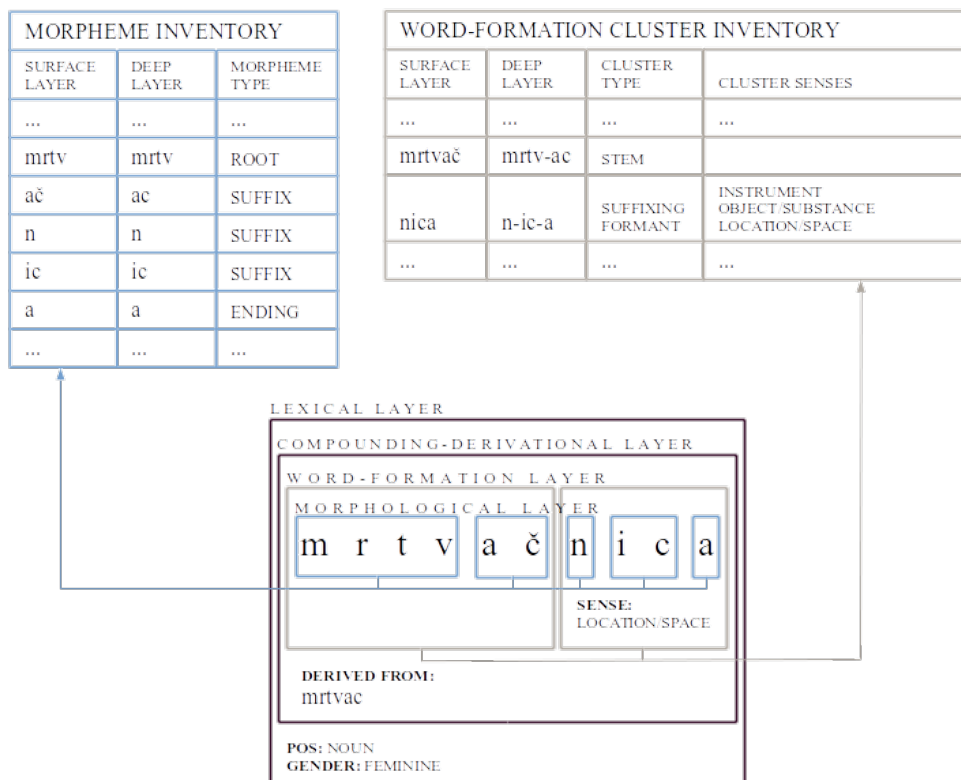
MORPHEME INVENTORY

| SURFACE LAYER | DEEP LAYER | MORPHEME TYPE |
|---|---|---|
| ... | ... | ... |
| mrtv | mrtv | ROOT |
| ač | ac | SUFFIX |
| n | n | SUFFIX |
| ic | ic | SUFFIX |
| a | a | ENDING |
| ... | ... | ... |

WORD-FORMATION CLUSTER INVENTORY

| SURFACE LAYER | DEEP LAYER | CLUSTER TYPE | CLUSTER SENSES |
|---|---|---|---|
| ... | ... | ... | ... |
| mrtvač | mrtv-ac | STEM | |
| nica | n-ic-a | SUFFIXING FORMANT | INSTRUMENT OBJECT/SUBSTANCE LOCATION/SPACE |
| ... | ... | ... | ... |

LEXICAL LAYER

COMPOUNDING-DERIVATIONAL LAYER

WORD-FORMATION LAYER

MORPHOLOGICAL LAYER

m r t v a č n i c a

SENSE: LOCATION/SPACE

DERIVED FROM: mrtvac

POS: NOUN
GENDER: FEMININE